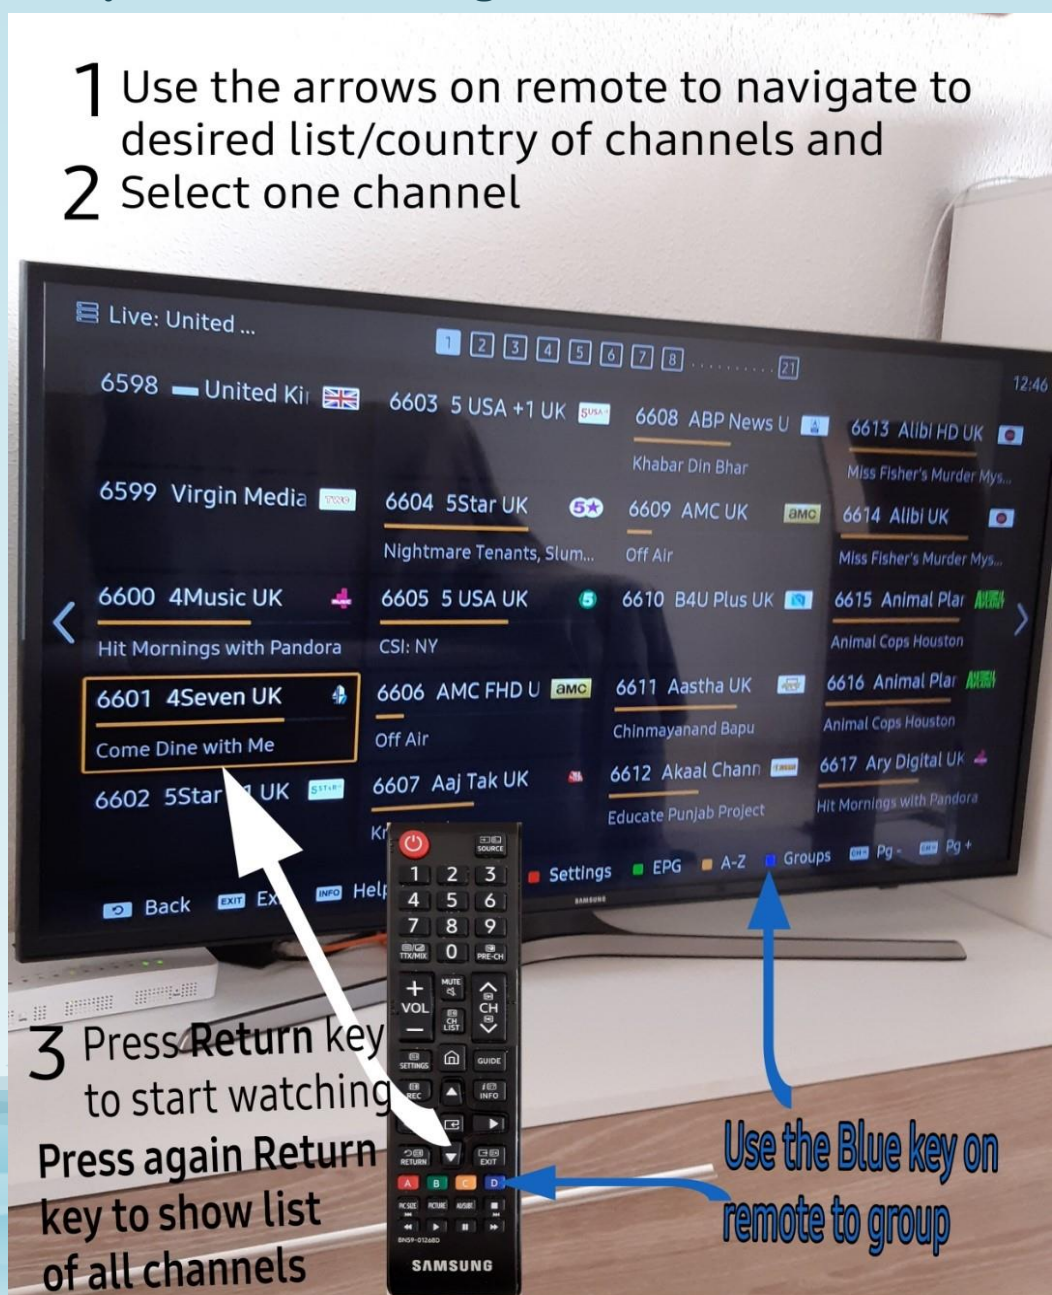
1 Use the arrows on remote to navigate to desired list/country of channels and
2 Select one channel

Live: United ...

1 2 3 4 5 6 7 8 ......... 21

12:46

6598 — United Ki

6603 5 USA +1 UK

6608 ABP News U
Khabar Din Bhar

6613 Alibi HD UK
Miss Fisher's Murder Mys...

6599 Virgin Media

6604 5Star UK
Nightmare Tenants, Slum...

6609 AMC UK
Off Air

6614 Alibi UK
Miss Fisher's Murder Mys...

6600 4Music UK
Hit Mornings with Pandora

6605 5 USA UK
CSI: NY

6610 B4U Plus UK

6615 Animal Plar
Animal Cops Houston

6601 4Seven UK
Come Dine with Me

6606 AMC FHD U
Off Air

6611 Aastha UK
Chinmayanand Bapu

6616 Animal Plar
Animal Cops Houston

6602 5Star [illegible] UK

6607 Aaj Tak UK
Kr

6612 Akaal Chann
Educate Punjab Project

6617 Ary Digital Uk
Hit Mornings with Pandora

Back EXIT Ex INFO Help Settings EPG A-Z Groups Pg - Pg +

SOURCE 1 2 3 4 5 6 7 8 9 TTX/MIX 0 PRE-CH MUTE VOL CH LIST CH SETTINGS GUIDE REC INFO RETURN EXIT A B C D SAMSUNG

3 Press Return key to start watching
Press again Return key to show list of all channels

Use the Blue key on remote to group